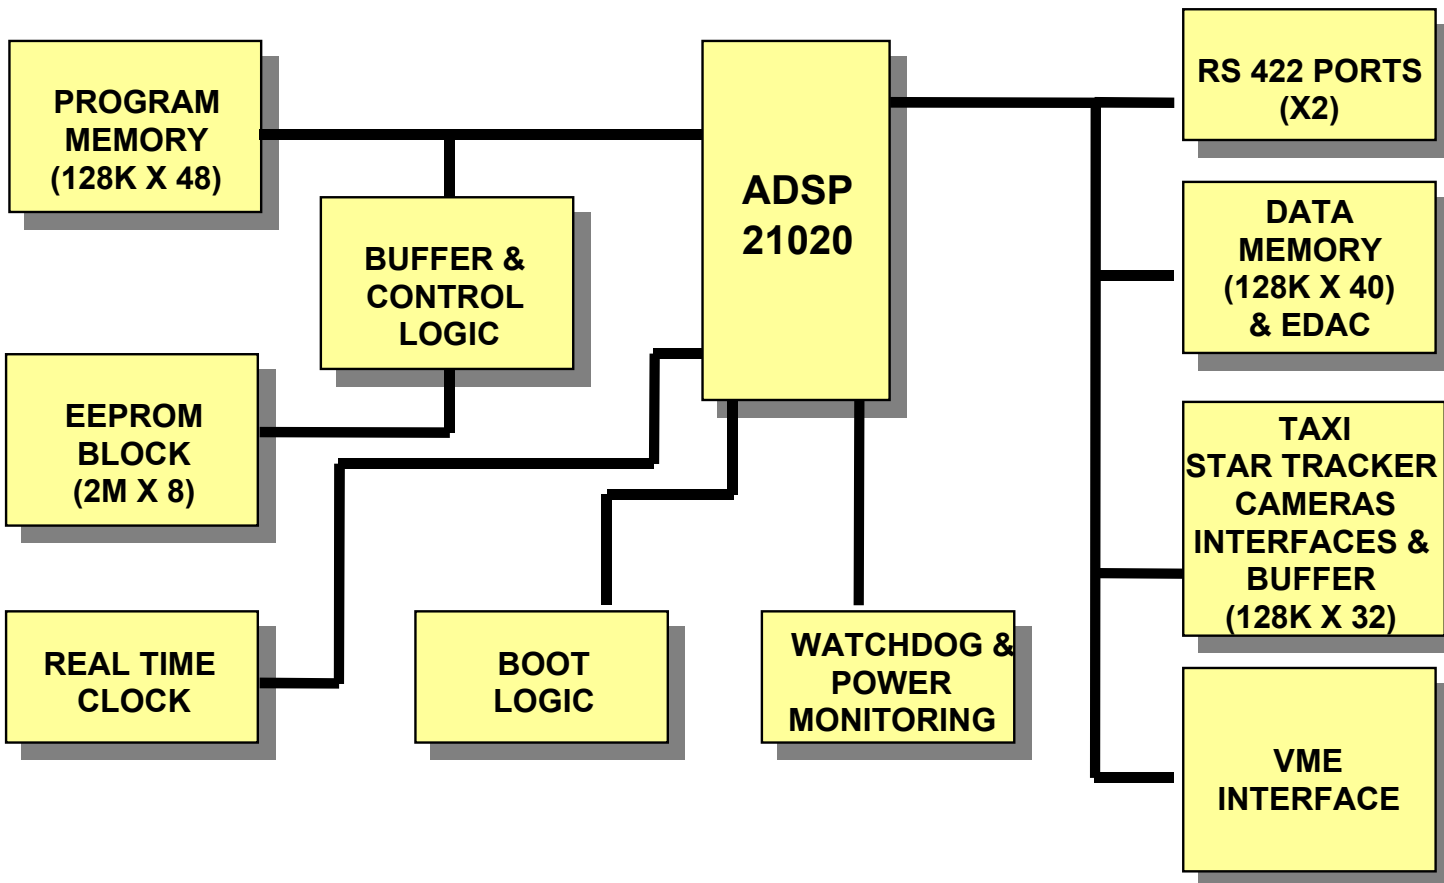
PROGRAM MEMORY (128K X 48)

BUFFER & CONTROL LOGIC

EEPROM BLOCK (2M X 8)

REAL TIME CLOCK

ADSP 21020

BOOT LOGIC

WATCHDOG & POWER MONITORING

RS 422 PORTS (X2)

DATA MEMORY (128K X 40) & EDAC

TAXI STAR TRACKER CAMERAS INTERFACES & BUFFER (128K X 32)

VME INTERFACE